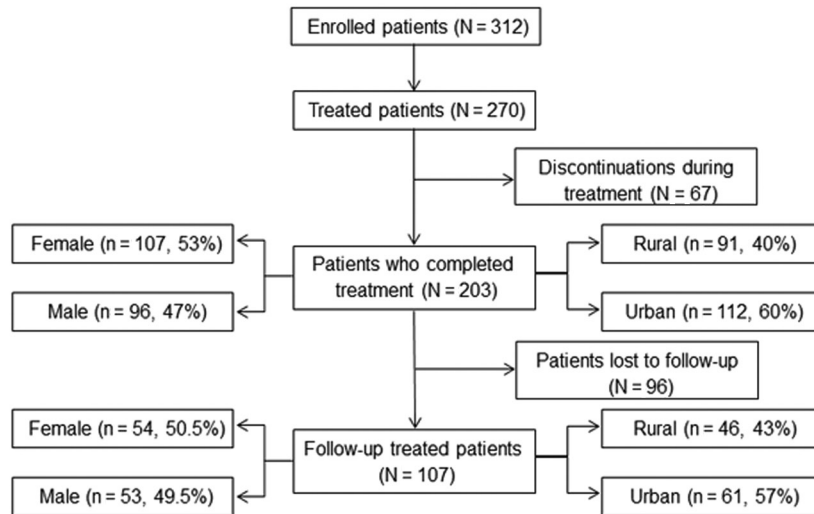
Enrolled patients (N = 312)

Treated patients (N = 270)

Discontinuations during treatment (N = 67)

Female (n = 107, 53%)

Male (n = 96, 47%)

Patients who completed treatment (N = 203)

Rural (n = 91, 40%)

Urban (n = 112, 60%)

Patients lost to follow-up (N = 96)

Female (n = 54, 50.5%)

Male (n = 53, 49.5%)

Follow-up treated patients (N = 107)

Rural (n = 46, 43%)

Urban (n = 61, 57%)